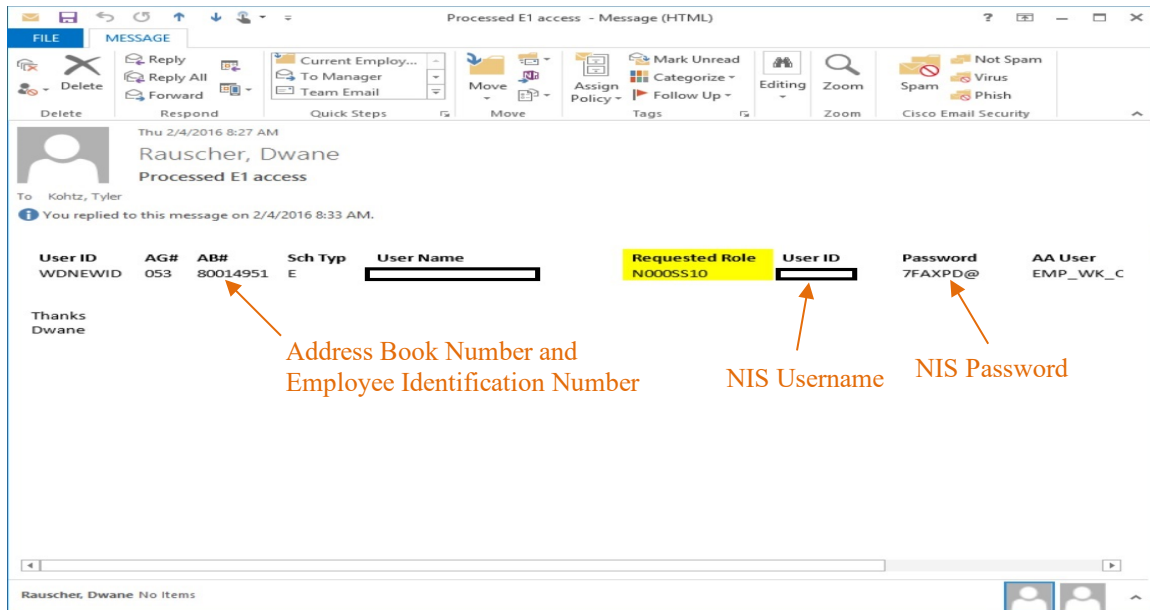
Processed E1 access - Message (HTML)

? — ☐ ✕

FILE MESSAGE

Delete

Reply
Reply All
Forward

Current Employ...
To Manager
Team Email

Move

Assign Policy

Mark Unread
Categorize
Follow Up

Editing

Zoom

Spam

Not Spam
Virus
Phish

Delete Respond Quick Steps Move Tags Zoom Cisco Email Security

Thu 2/4/2016 8:27 AM
Rauscher, Dwane
Processed E1 access

To Kohtz, Tyler

You replied to this message on 2/4/2016 8:33 AM.

| User ID | AG# | AB# | Sch Typ | User Name | Requested Role | User ID | Password | AA User |
|---|---|---|---|---|---|---|---|---|
| WDNEWID | 053 | 80014951 | E | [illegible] | N000SS10 | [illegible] | 7FAXPD@ | EMP_WK_C |

Thanks
Dwane

Address Book Number and Employee Identification Number

NIS Username

NIS Password

Rauscher, Dwane No Items